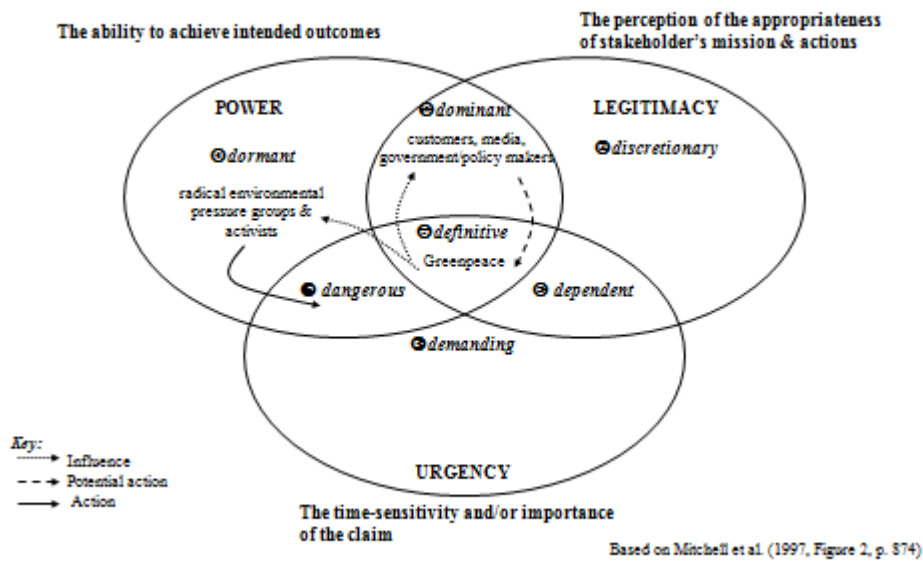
The ability to achieve intended outcomes

The perception of the appropriateness of stakeholder's mission & actions

POWER

dominant

LEGITIMACY

dormant

customers, media, government/policy makers

discretionary

radical environmental pressure groups & activists

definitive

Greenpeace

dangerous

dependent

demanding

URGENCY

Key:
Influence
Potential action
Action

The time-sensitivity and/or importance of the claim

Based on Mitchell et al. (1997, Figure 2, p. 874)